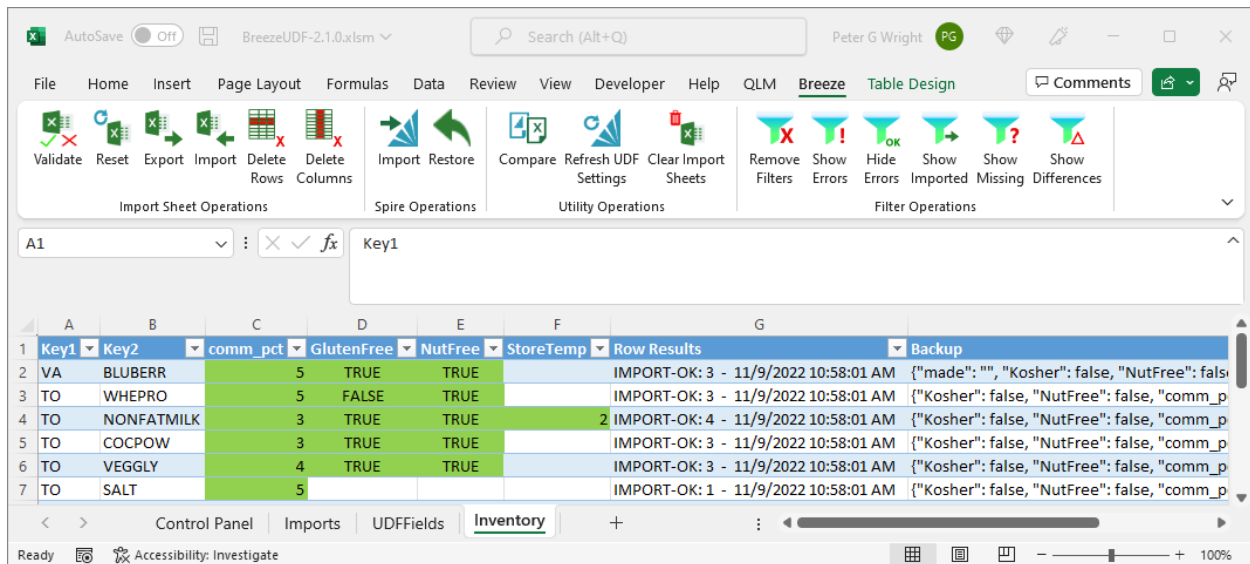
AutoSave Off BreezeUDF-2.1.0.xlsm Search (Alt+Q) Peter G Wright PG

File Home Insert Page Layout Formulas Data Review View Developer Help QLM Breeze Table Design Comments

Validate Reset Export Import Delete Rows Delete Columns
Import Sheet Operations

Import Restore
Spire Operations

Compare Refresh UDF Settings Clear Import Sheets
Utility Operations

Remove Filters Show Errors Hide Errors Show Imported Show Missing Show Differences
Filter Operations

A1 Key1

| | A | B | C | D | E | F | G | |
|---|---|---|---|---|---|---|---|---|
| 1 | Key1 | Key2 | comm_pct | GlutenFree | NutFree | StoreTemp | Row Results | Backup |
| 2 | VA | BLUBERR | 5 | TRUE | TRUE | | IMPORT-OK: 3 - 11/9/2022 10:58:01 AM | {"made": "", "Kosher": false, "NutFree": fals |
| 3 | TO | WHEPRO | 5 | FALSE | TRUE | | IMPORT-OK: 3 - 11/9/2022 10:58:01 AM | {"Kosher": false, "NutFree": false, "comm_p |
| 4 | TO | NONFATMILK | 3 | TRUE | TRUE | 2 | IMPORT-OK: 4 - 11/9/2022 10:58:01 AM | {"Kosher": false, "NutFree": false, "comm_p |
| 5 | TO | COCPOW | 3 | TRUE | TRUE | | IMPORT-OK: 3 - 11/9/2022 10:58:01 AM | {"Kosher": false, "NutFree": false, "comm_p |
| 6 | TO | VEGGLY | 4 | TRUE | TRUE | | IMPORT-OK: 3 - 11/9/2022 10:58:01 AM | {"Kosher": false, "NutFree": false, "comm_p |
| 7 | TO | SALT | 5 | | | | IMPORT-OK: 1 - 11/9/2022 10:58:01 AM | {"Kosher": false, "NutFree": false, "comm_p |

Control Panel Imports UDFFields Inventory +

Ready Accessibility: Investigate 100%